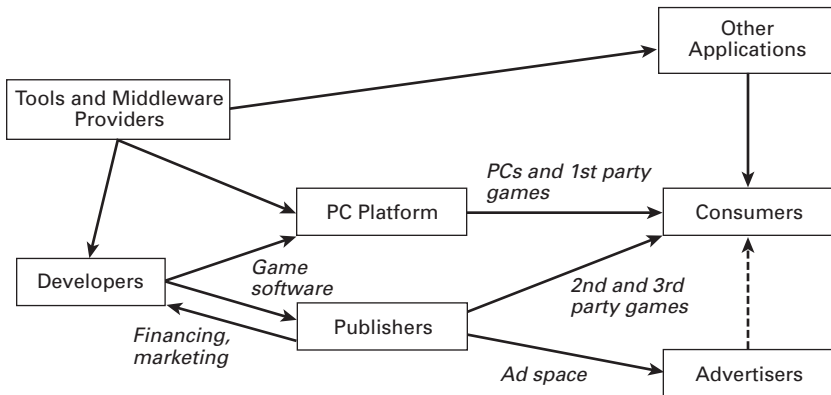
Other Applications

Tools and Middleware Providers

PCs and 1st party games

PC Platform

Consumers

Developers

Game software

2nd and 3rd party games

Publishers

Financing, marketing

Ad space

Advertisers